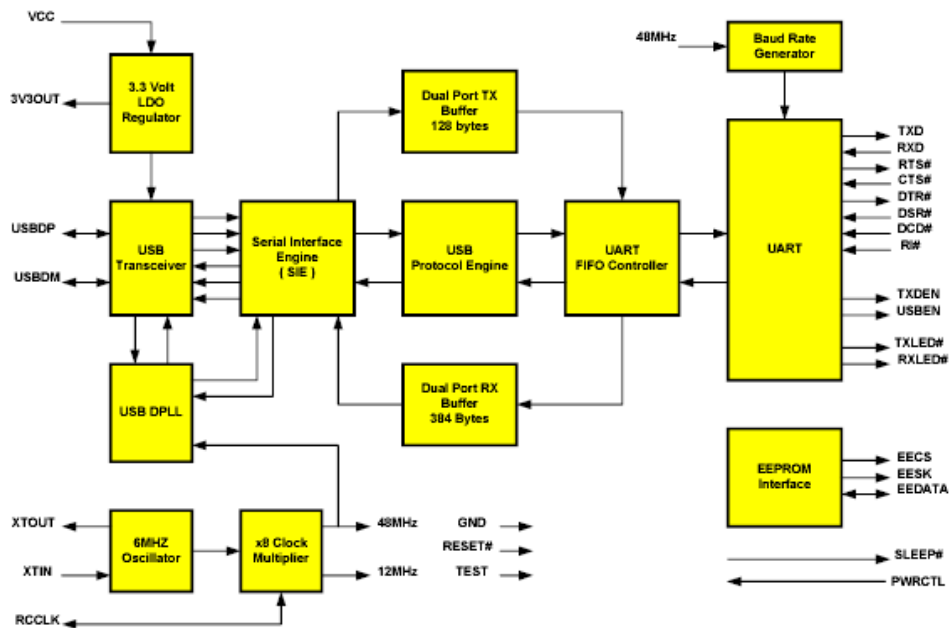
VCC

3.3 Volt LDO Regulator

3V3OUT

USBDP

USBDM

USB Transceiver

Serial Interface Engine ( SIE )

USB DPLL

Dual Port TX Buffer 128 bytes

USB Protocol Engine

Dual Port RX Buffer 384 Bytes

UART FIFO Controller

48MHz

Baud Rate Generator

UART

TXD
RXD
RTS#
CTS#
DTR#
DSR#
DCD#
RI#

TXDEN
USBEN

TXLED#
RXLED#

EEPROM Interface

EECS
EESK
EEDATA

XTOUT

XTIN

6MHZ Oscillator

x8 Clock Multiplier

48MHz

12MHz

RCCLK

GND

RESET#

TEST

SLEEP#

PWRCTL